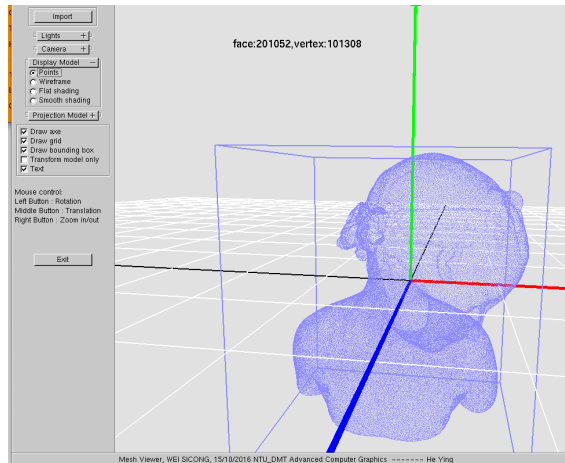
Import

Lights +

Camera +

Display Model −

Points

Wireframe

Flat shading

Smooth shading

Projection Model +

Draw axe

Draw grid

Draw bounding box

Transform model only

Text

Mouse control:
Left Button : Rotation
Middle Button : Translation
Right Button : Zoom in/out

Exit

face:201052,vertex:101308

Mesh Viewer, WEI SICONG, 15/10/2016 NTU_DMT Advanced Computer Graphics -------- He Ying